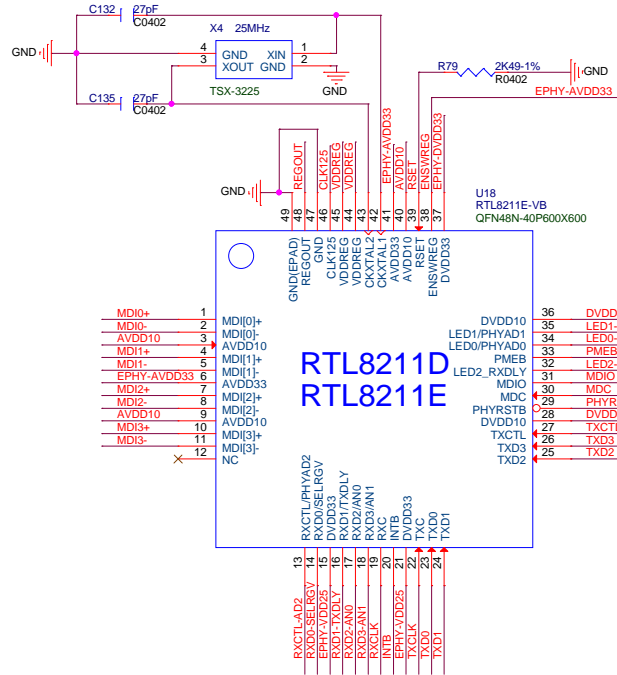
C132 27pF C0402
X4 25MHz
GND
4 GND XIN 1
3 XOUT GND 2
GND
TSX-3225
C135 27pF C0402
R79 2K49-1% R0402 GND
EPHY-AVDD33
GND
REGOUT CLK125 VDDREG VDDREG EPHY-AVDD33 AVDD10 RSET ENSWREG EPHY-DVDD33
49 48 47 46 45 44 43 42 41 40 39 38 37
U18
RTL8211E-VB
QFN48N-40P600X600
GND(EPAD) REGOUT GND CLK125 VDDREG VDDREG CKXTAL2 CKXTAL1 AVDD33 AVDD10 RSET ENSWREG DVDD33
MDI0+ 1 MDI[0]+
MDI0- 2 MDI[0]-
AVDD10 3 AVDD10
MDI1+ 4 MDI[1]+
MDI1- 5 MDI[1]-
EPHY-AVDD33 6 AVDD33
MDI2+ 7 MDI[2]+
MDI2- 8 MDI[2]-
AVDD10 9 AVDD10
MDI3+ 10 MDI[3]+
MDI3- 11 MDI[3]-
12 NC
RTL8211D
RTL8211E
DVDD10 36 DVDD
LED1/PHYAD1 35 LED1-
LED0/PHYAD0 34 LED0-
PMEB 33 PMEB
LED2_RXDLY 32 LED2-
MDIO 31 MDIO
MDC 30 MDC
PHYRSTB 29 PHYR
DVDD10 28 DVDD
TXCTL 27 TXCT
TXD3 26 TXD3
TXD2 25 TXD2
RXCTL/PHYAD2 RXD0/SELRGV DVDD33 RXD1/TXDLY RXD2/AN0 RXD3/AN1 RXC INTB DVDD33 TXC TXD0 TXD1
13 14 15 16 17 18 19 20 21 22 23 24
RXCTL-AD2 RXD0-SELRGV EPHY-VDD25 RXD1-TXDLY RXD2-AN0 RXD3-AN1 RXCLK INTB EPHY-VDD25 TXCLK TXD0 TXD1